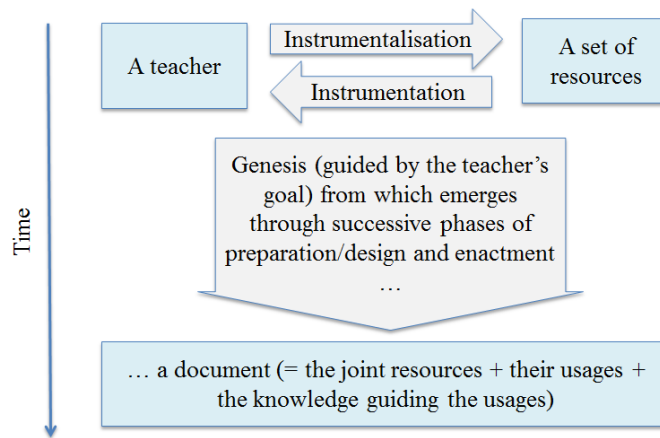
Time

A teacher

Instrumentalisation

Instrumentation

A set of resources

Genesis (guided by the teacher's goal) from which emerges through successive phases of preparation/design and enactment …

… a document (= the joint resources + their usages + the knowledge guiding the usages)